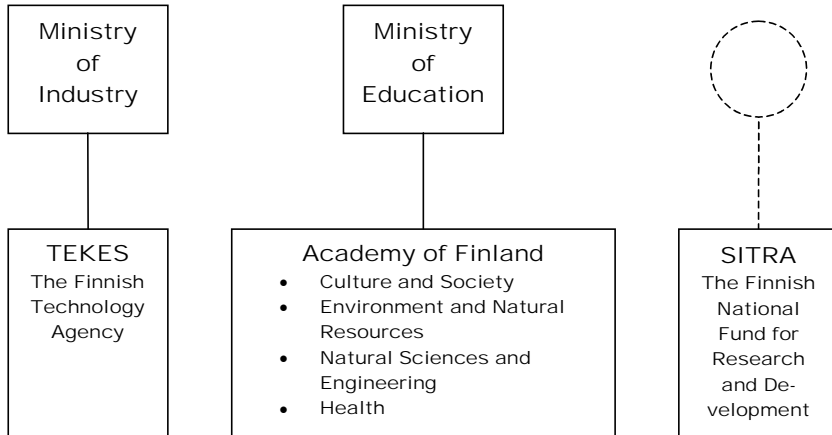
Ministry of Industry

Ministry of Education

TEKES
The Finnish Technology Agency

Academy of Finland
- Culture and Society
- Environment and Natural Resources
- Natural Sciences and Engineering
- Health

SITRA
The Finnish National Fund for Research and Development